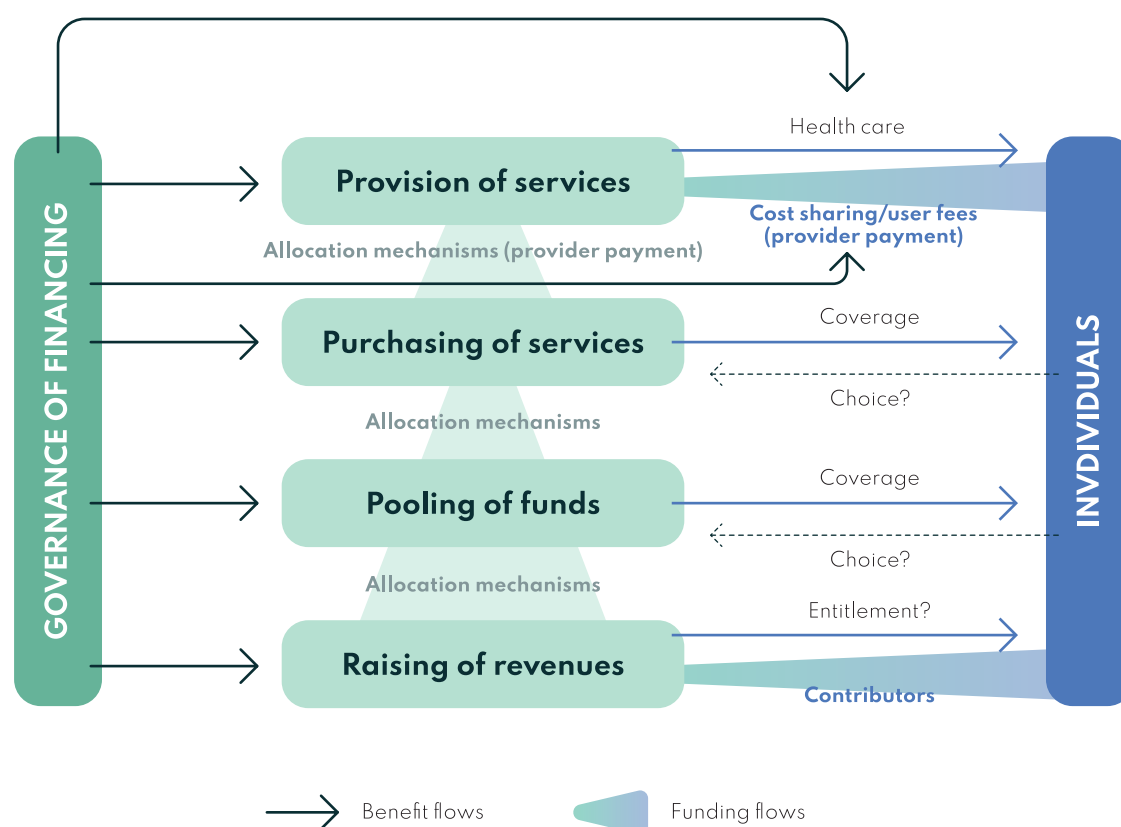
GOVERNANCE OF FINANCING

Health care

Provision of services

Cost sharing/user fees (provider payment)

Allocation mechanisms (provider payment)

Coverage

Purchasing of services

Choice?

Allocation mechanisms

Coverage

Pooling of funds

Choice?

Allocation mechanisms

Entitlement?

Raising of revenues

Contributors

INVDIVIDUALS

Benefit flows

Funding flows